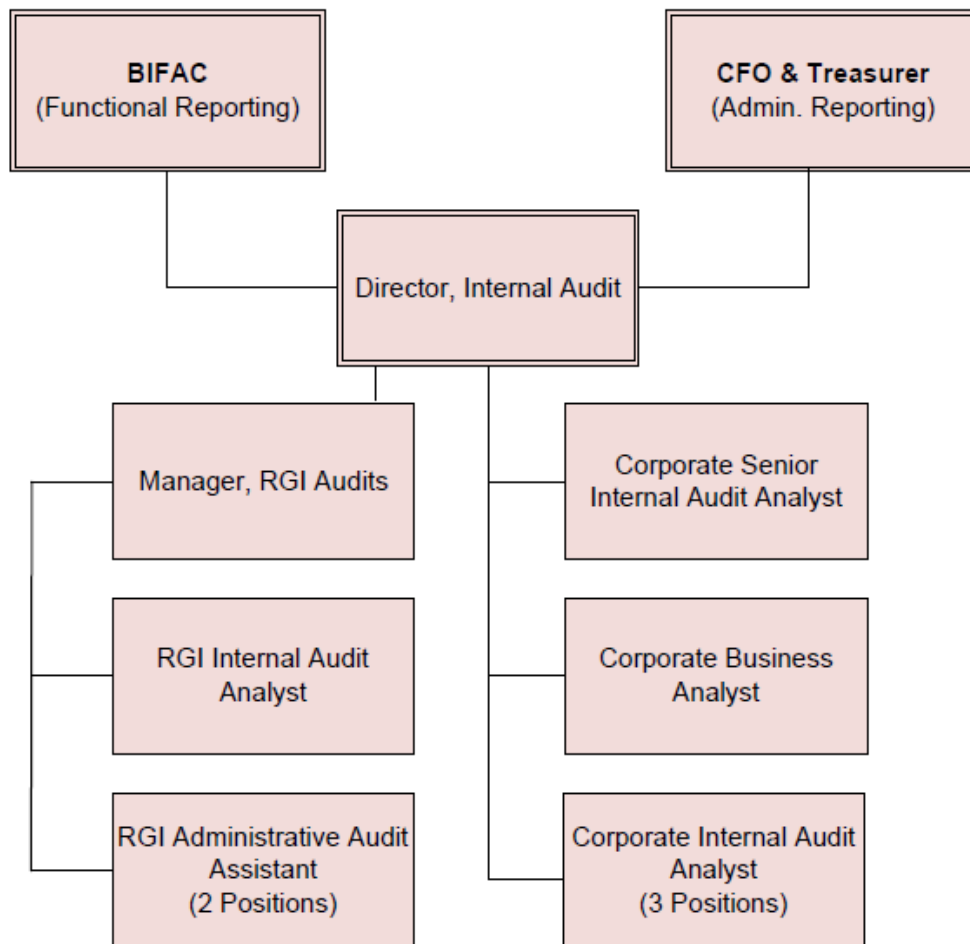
BIFAC
(Functional Reporting)

CFO & Treasurer
(Admin. Reporting)

Director, Internal Audit

Manager, RGI Audits

RGI Internal Audit Analyst

RGI Administrative Audit Assistant
(2 Positions)

Corporate Senior Internal Audit Analyst

Corporate Business Analyst

Corporate Internal Audit Analyst
(3 Positions)